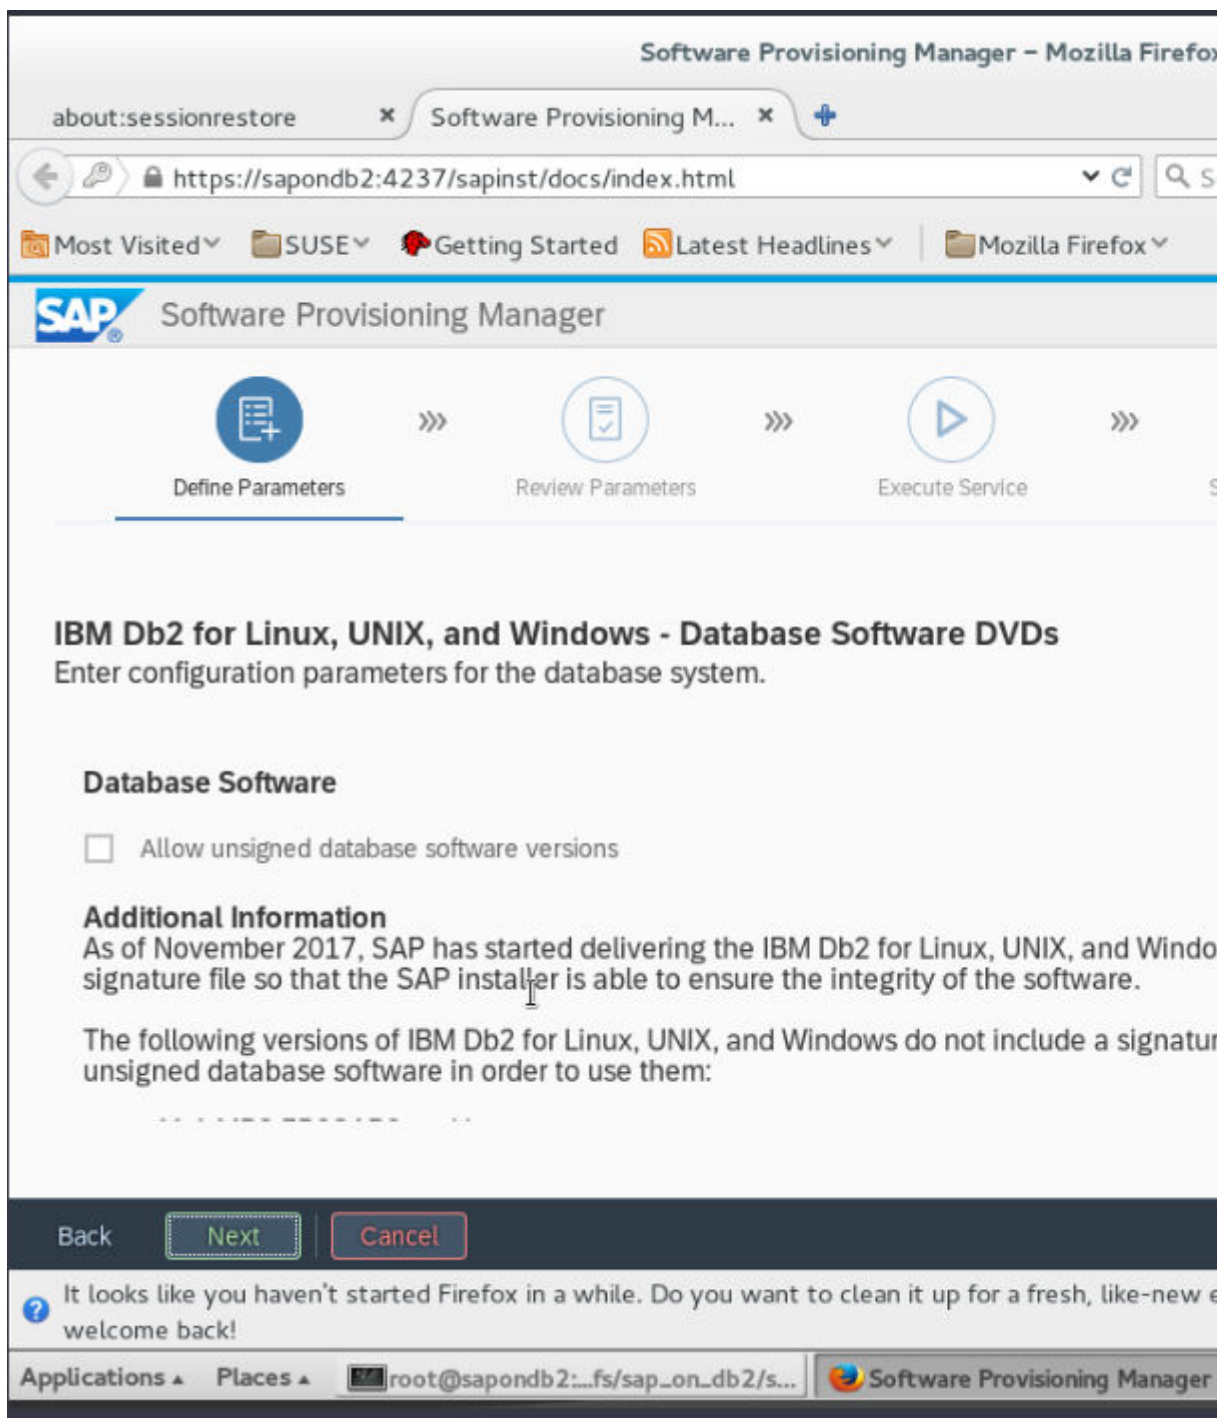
Software Provisioning Manager – Mozilla Firefox

about:sessionrestore ×
Software Provisioning M... ×

https://sapondb2:4237/sapinst/docs/index.html

Most Visited
SUSE
Getting Started
Latest Headlines
Mozilla Firefox

SAP
Software Provisioning Manager

Define Parameters
Review Parameters
Execute Service

IBM Db2 for Linux, UNIX, and Windows - Database Software DVDs
Enter configuration parameters for the database system.

Database Software

Allow unsigned database software versions

Additional Information
As of November 2017, SAP has started delivering the IBM Db2 for Linux, UNIX, and Windo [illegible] signature file so that the SAP installer is able to ensure the integrity of the software.

The following versions of IBM Db2 for Linux, UNIX, and Windows do not include a signatu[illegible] unsigned database software in order to use them:

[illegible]

Back
Next
Cancel

It looks like you haven't started Firefox in a while. Do you want to clean it up for a fresh, like-new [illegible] welcome back!

Applications
Places
root@sapondb2:...fs/sap_on_db2/s...
Software Provisioning Manager